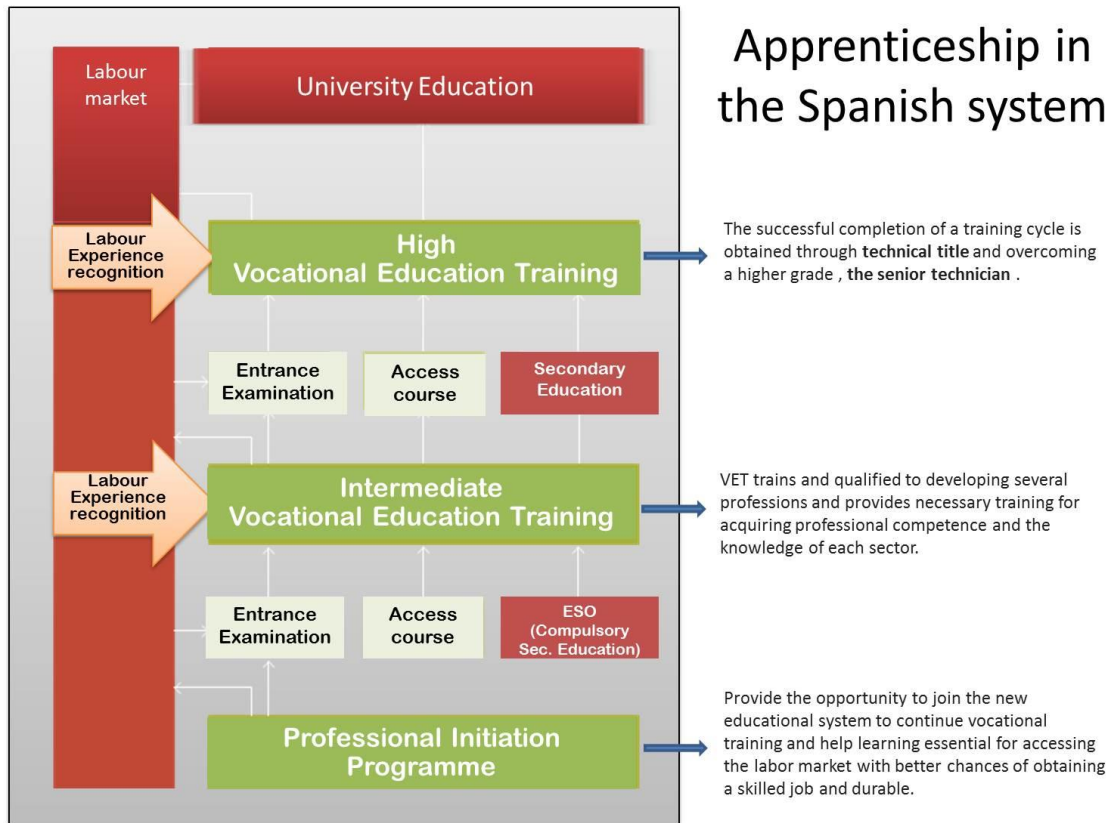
Apprenticeship in the Spanish system

Labour market

University Education

Labour Experience recognition

High Vocational Education Training

The successful completion of a training cycle is obtained through **technical title** and overcoming a higher grade , **the senior technician** .

Entrance Examination

Access course

Secondary Education

Labour Experience recognition

Intermediate Vocational Education Training

VET trains and qualified to developing several professions and provides necessary training for acquiring professional competence and the knowledge of each sector.

Entrance Examination

Access course

ESO (Compulsory Sec. Education)

Professional Initiation Programme

Provide the opportunity to join the new educational system to continue vocational training and help learning essential for accessing the labor market with better chances of obtaining a skilled job and durable.